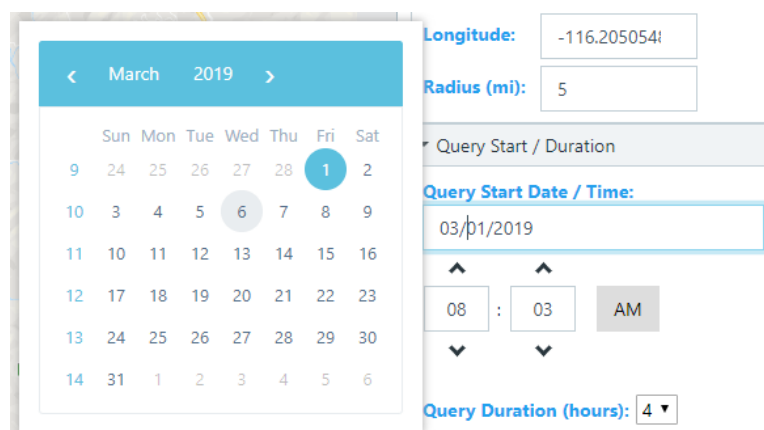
‹ March 2019 ›

| | Sun | Mon | Tue | Wed | Thu | Fri | Sat |
|---|---|---|---|---|---|---|---|
| 9 | 24 | 25 | 26 | 27 | 28 | 1 | 2 |
| 10 | 3 | 4 | 5 | 6 | 7 | 8 | 9 |
| 11 | 10 | 11 | 12 | 13 | 14 | 15 | 16 |
| 12 | 17 | 18 | 19 | 20 | 21 | 22 | 23 |
| 13 | 24 | 25 | 26 | 27 | 28 | 29 | 30 |
| 14 | 31 | 1 | 2 | 3 | 4 | 5 | 6 |

Longitude: -116.205054

Radius (mi): 5

Query Start / Duration

Query Start Date / Time:

03/01/2019

08 : 03 AM

Query Duration (hours): 4